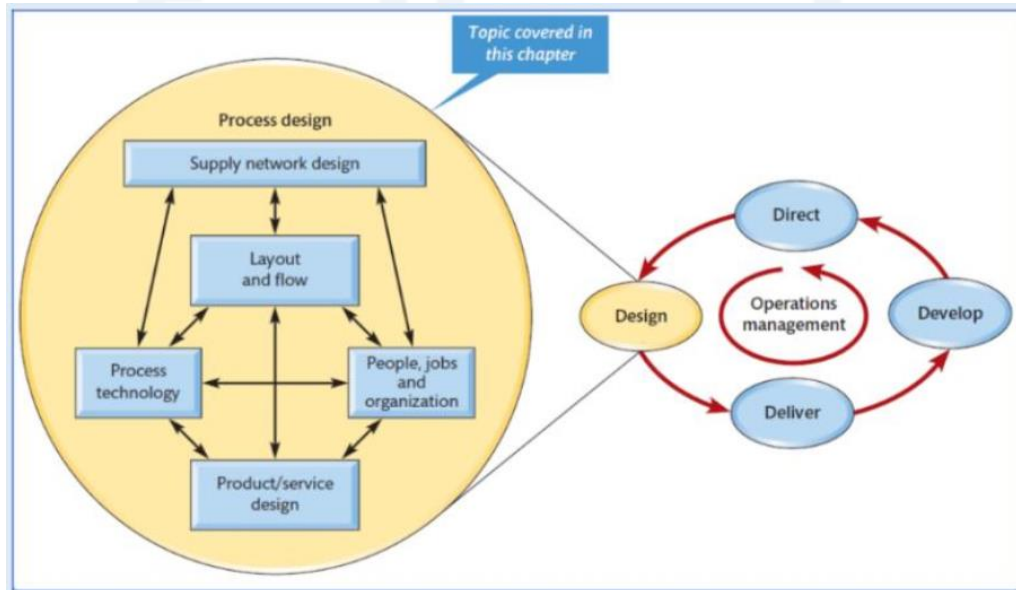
Topic covered in this chapter

Process design

Supply network design

Layout and flow

Process technology

People, jobs and organization

Product/service design

Direct

Design

Operations management

Develop

Deliver